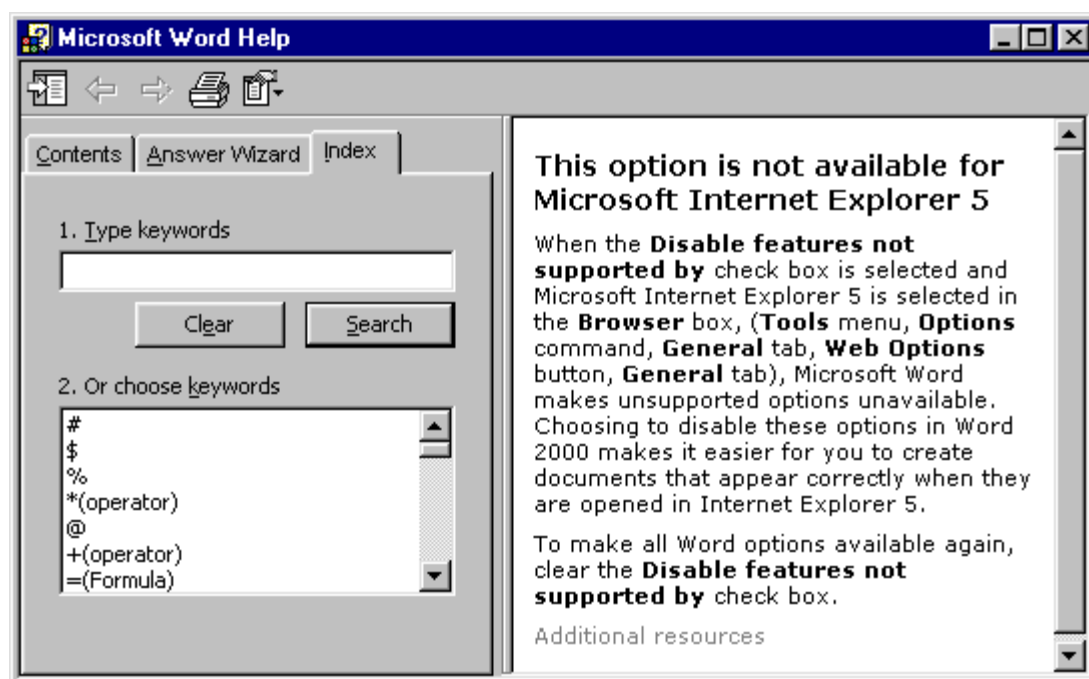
Microsoft Word Help

Contents | Answer Wizard | Index

1. Type keywords

Clear | Search

2. Or choose keywords

#
$
%
*(operator)
@
+(operator)
=(Formula)

This option is not available for Microsoft Internet Explorer 5

When the **Disable features not supported by** check box is selected and Microsoft Internet Explorer 5 is selected in the **Browser** box, (**Tools** menu, **Options** command, **General** tab, **Web Options** button, **General** tab), Microsoft Word makes unsupported options unavailable. Choosing to disable these options in Word 2000 makes it easier for you to create documents that appear correctly when they are opened in Internet Explorer 5.

To make all Word options available again, clear the **Disable features not supported by** check box.

Additional resources